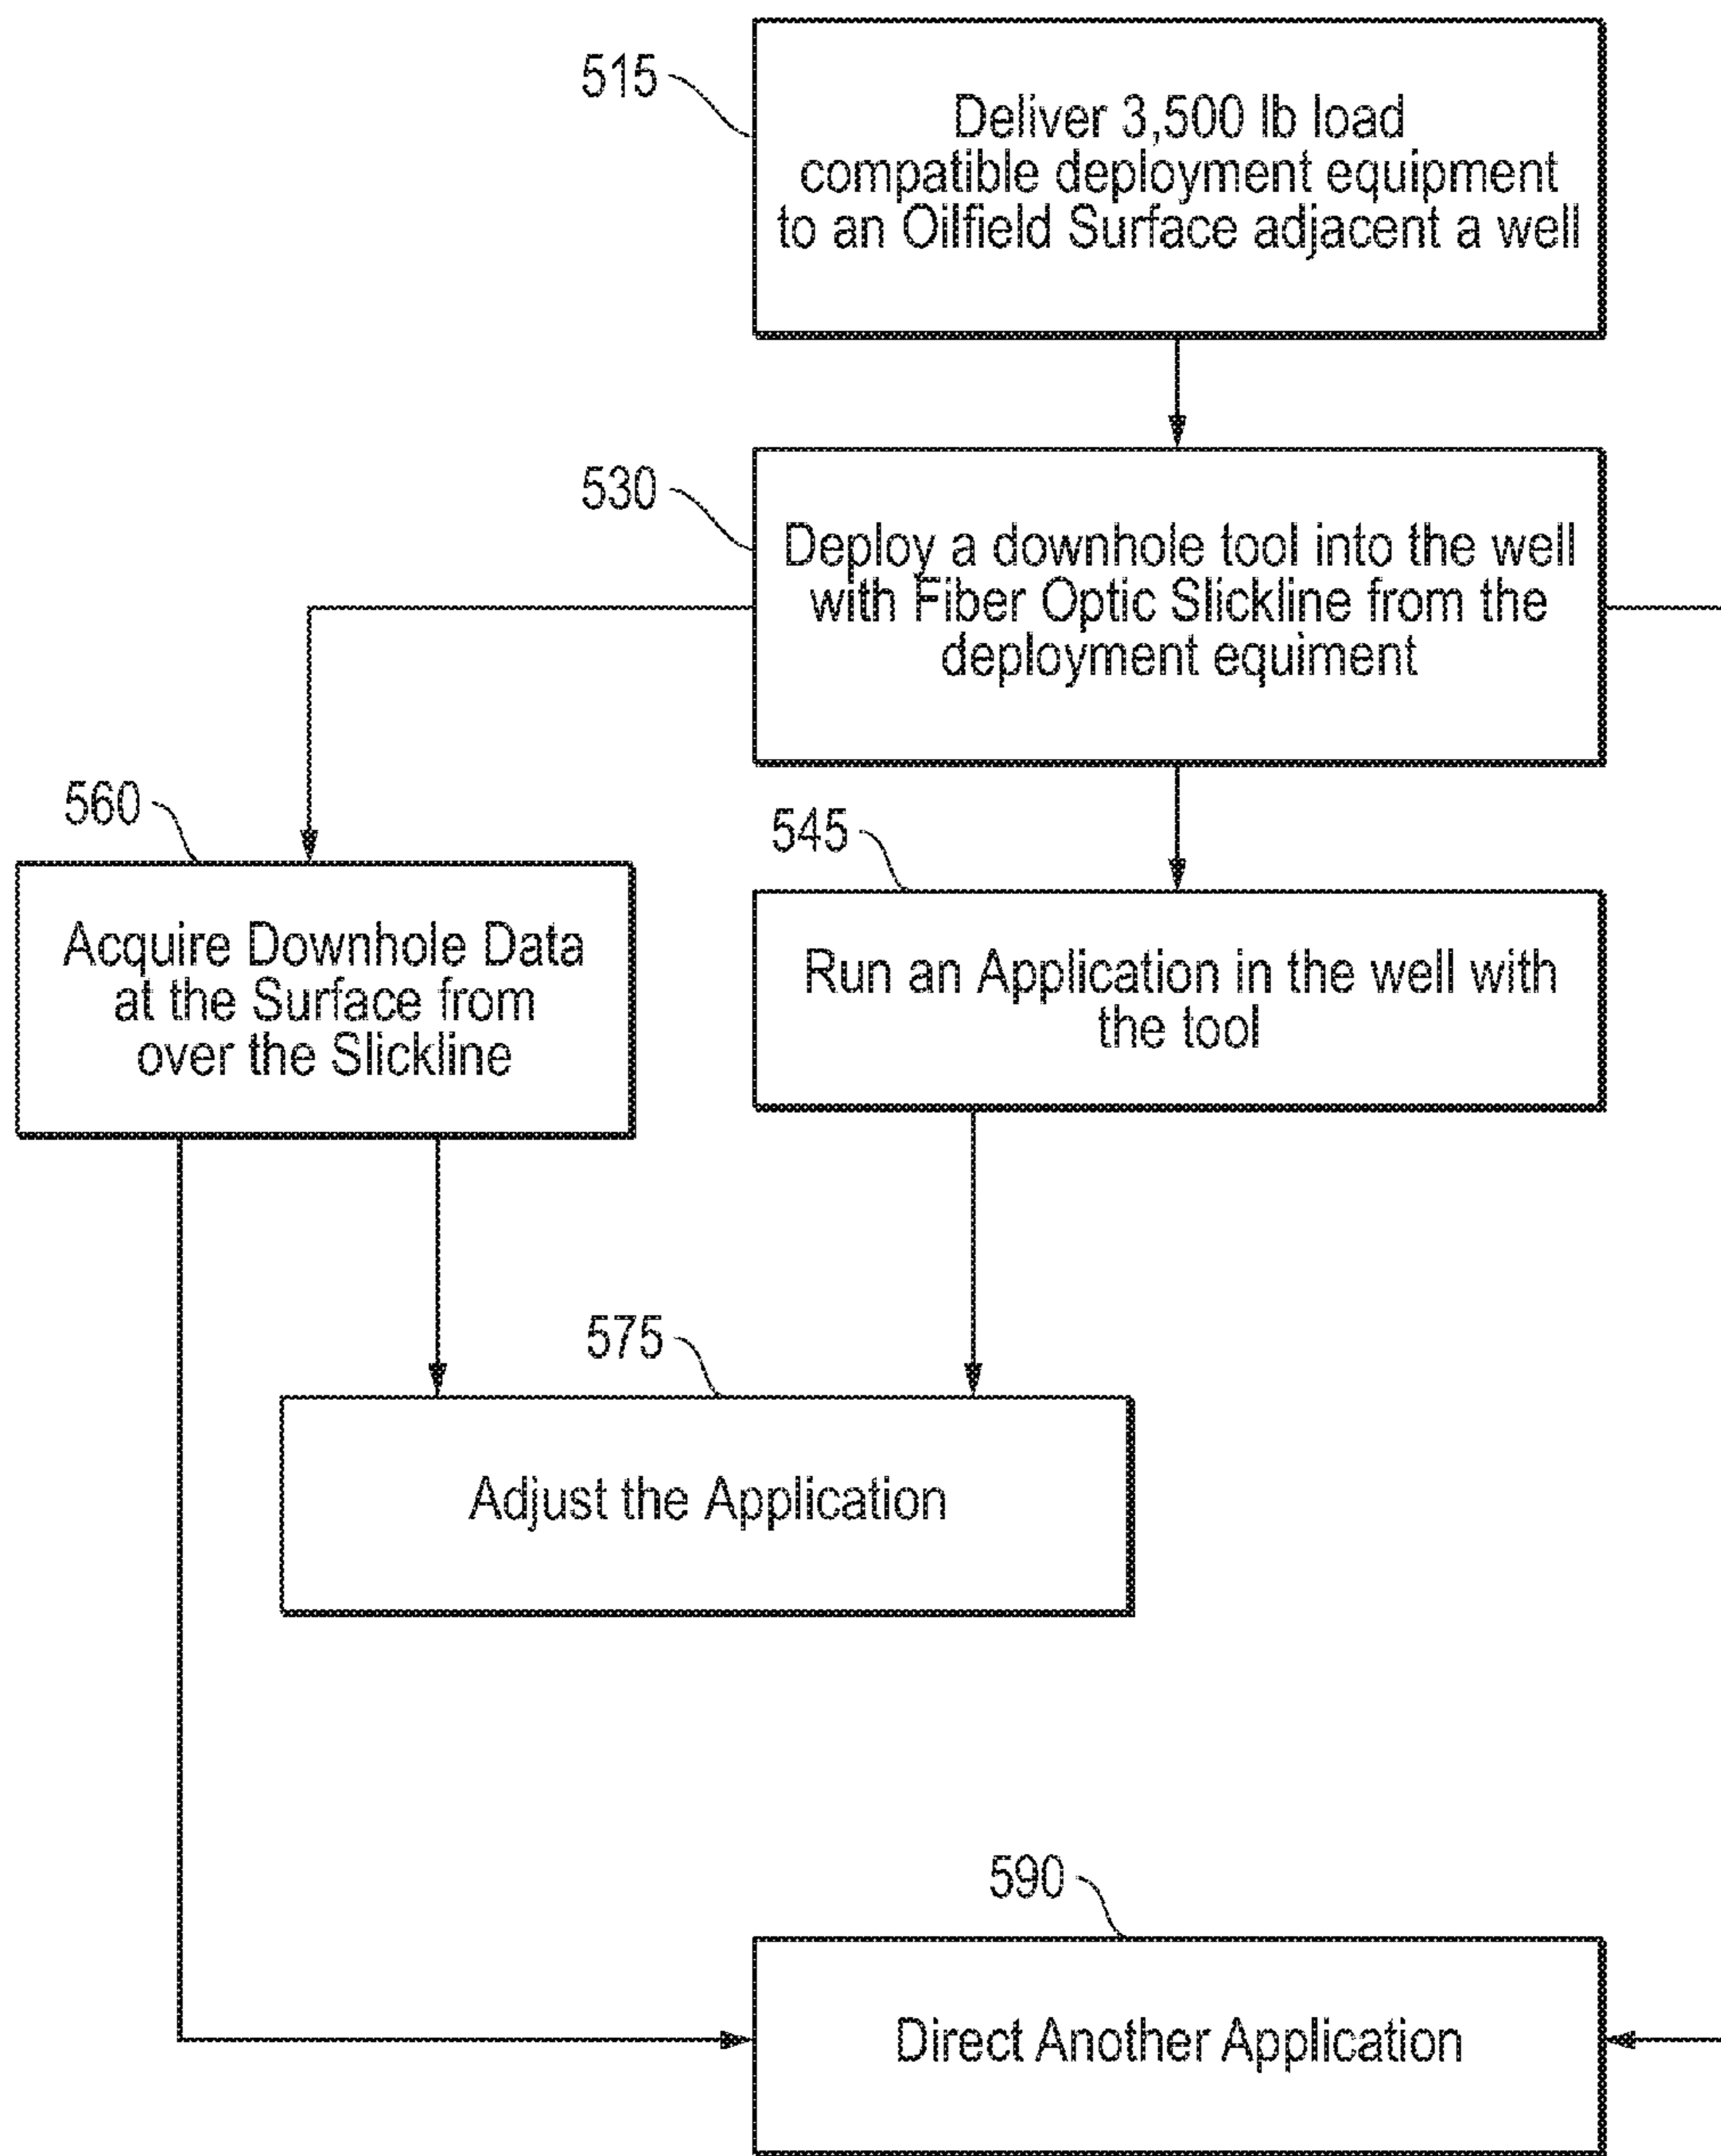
515

Deliver 3,500 lb load compatible deployment equipment to an Oilfield Surface adjacent a well

530

Deploy a downhole tool into the well with Fiber Optic Slickline from the deployment equiment

560

Acquire Downhole Data at the Surface from over the Slickline

545

Run an Application in the well with the tool

575

Adjust the Application

590

Direct Another Application